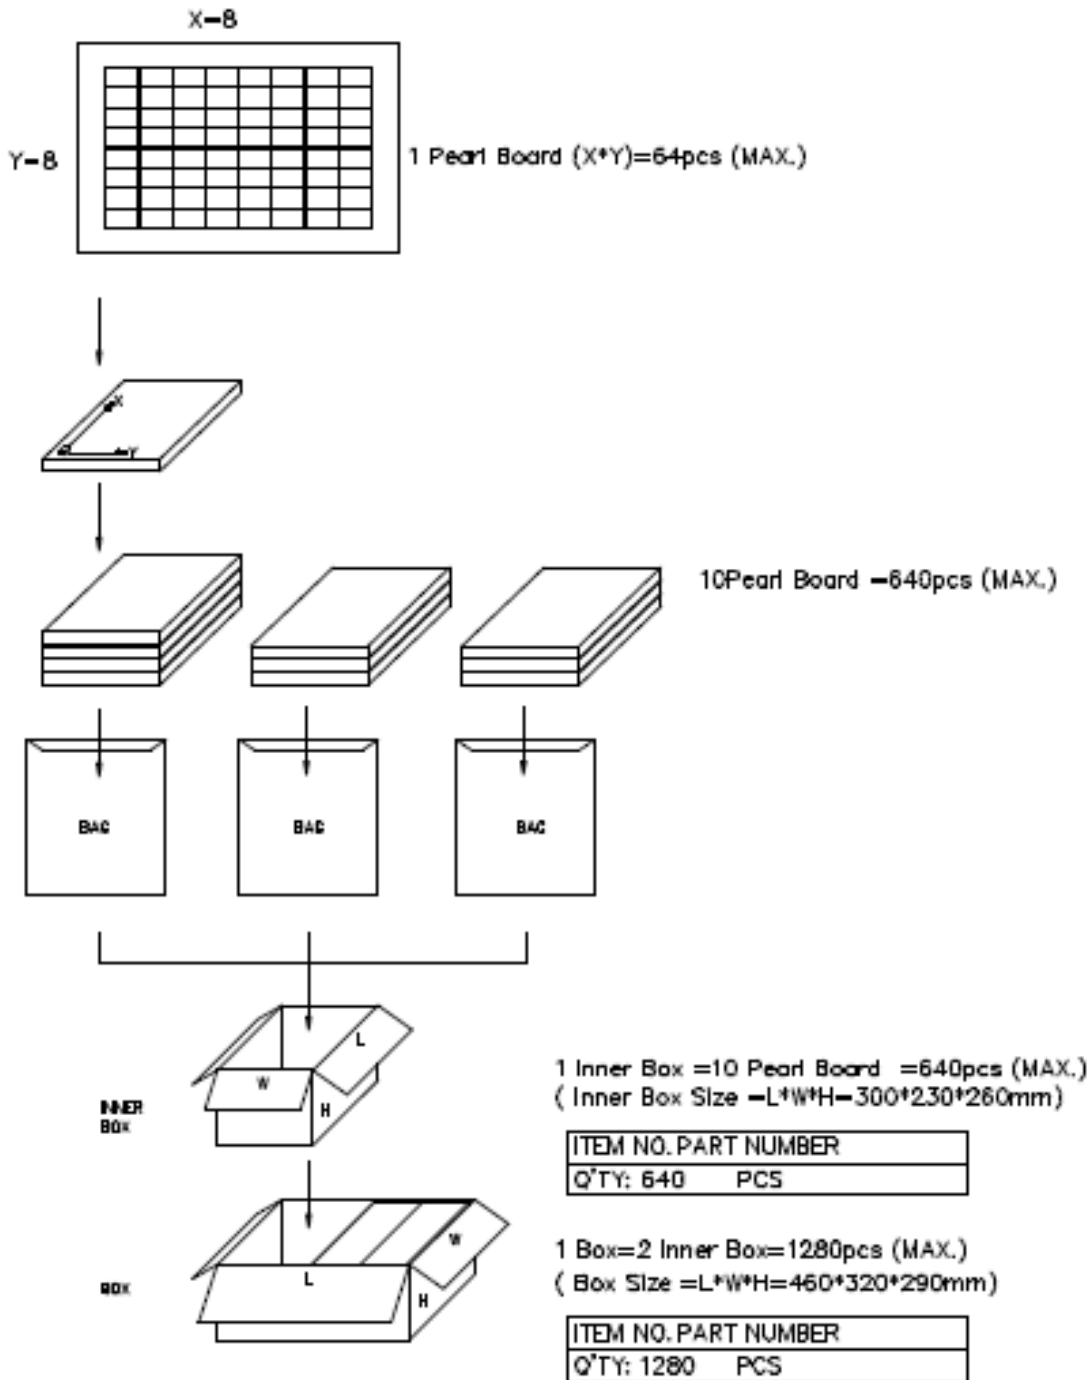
X=8

Y=8

1 Pearl Board (X*Y)=64pcs (MAX.)

X

Y

10Pearl Board =640pcs (MAX.)

BAG

BAG

BAG

L

W

H

INNER BOX

1 Inner Box =10 Pearl Board =640pcs (MAX.)
( Inner Box Size =L*W*H=300*230*260mm)

| ITEM NO. PART NUMBER |
|---|
| Q'TY: 640 PCS |

W

L

H

BOX

1 Box=2 Inner Box=1280pcs (MAX.)
( Box Size =L*W*H=460*320*290mm)

| ITEM NO. PART NUMBER |
|---|
| Q'TY: 1280 PCS |